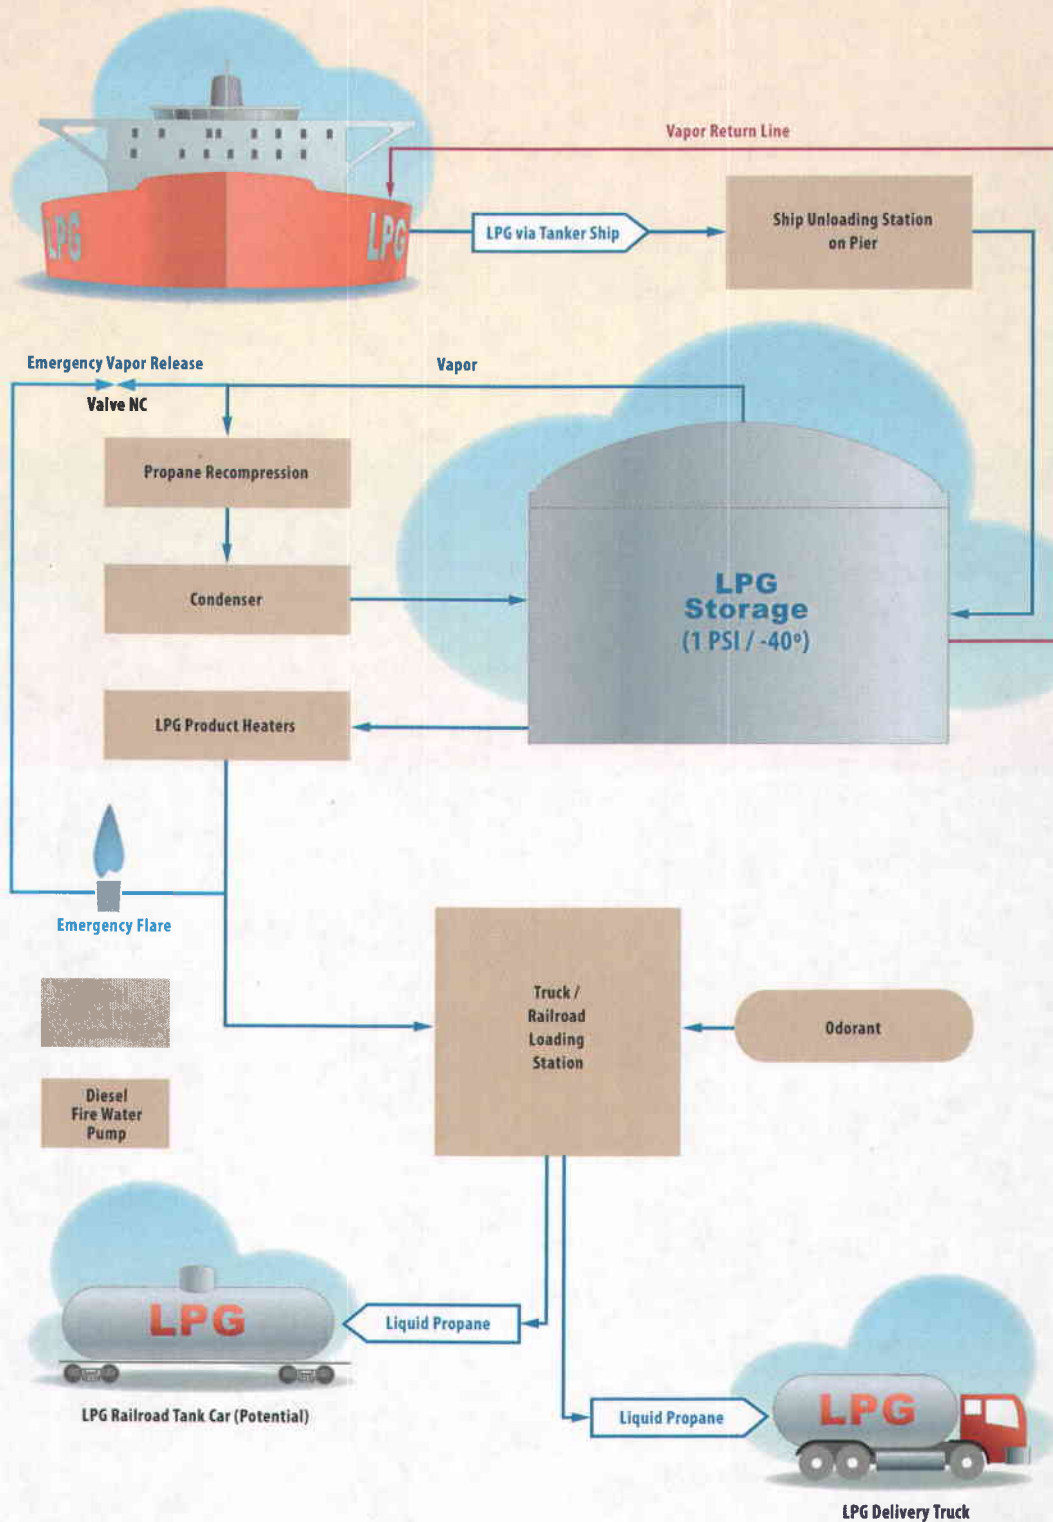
LPG

LPG

Vapor Return Line

LPG via Tanker Ship

Ship Unloading Station on Pier

Emergency Vapor Release

Valve NC

Vapor

Propane Recompression

Condenser

LPG Storage (1 PSI / -40°)

LPG Product Heaters

Emergency Flare

Truck / Railroad Loading Station

Odorant

Diesel Fire Water Pump

LPG

Liquid Propane

LPG Railroad Tank Car (Potential)

Liquid Propane

LPG

LPG Delivery Truck